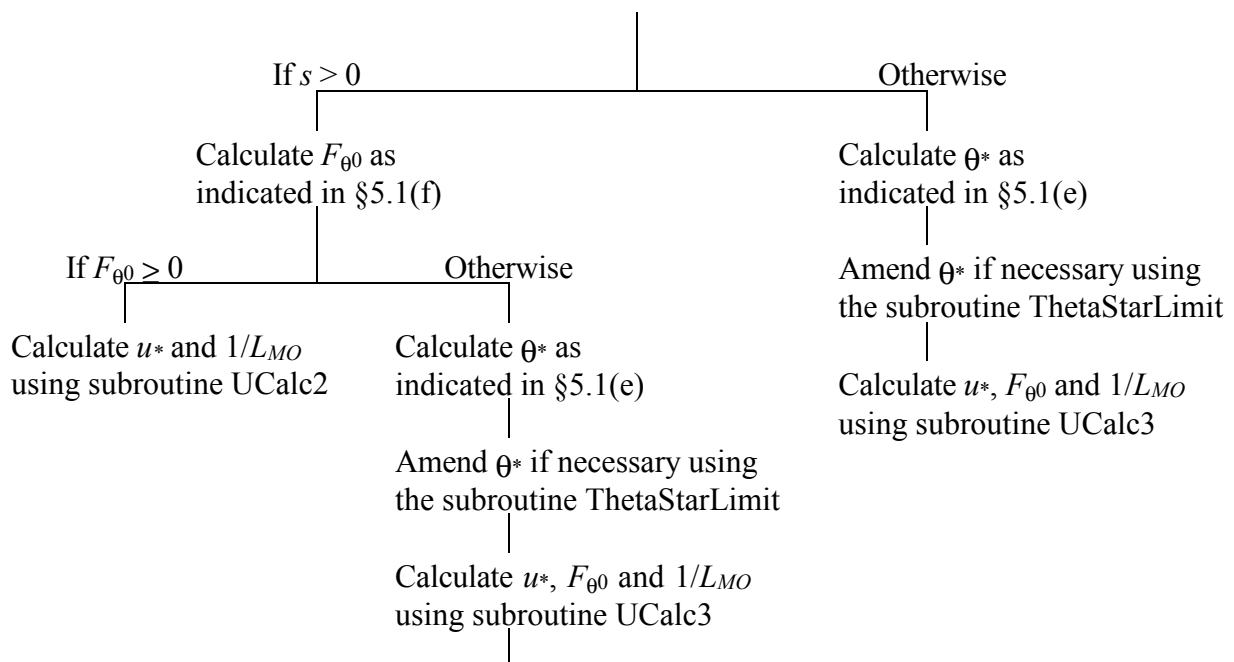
If $s > 0$

Otherwise

Calculate $F_{\theta 0}$ as indicated in §5.1(f)

Calculate $\theta_*$ as indicated in §5.1(e)

If $F_{\theta 0} \geq 0$

Otherwise

Amend $\theta_*$ if necessary using the subroutine ThetaStarLimit

Calculate $u_*$ and $1/L_{MO}$ using subroutine UCalc2

Calculate $\theta_*$ as indicated in §5.1(e)

Calculate $u_*$, $F_{\theta 0}$ and $1/L_{MO}$ using subroutine UCalc3

Amend $\theta_*$ if necessary using the subroutine ThetaStarLimit

Calculate $u_*$, $F_{\theta 0}$ and $1/L_{MO}$ using subroutine UCalc3